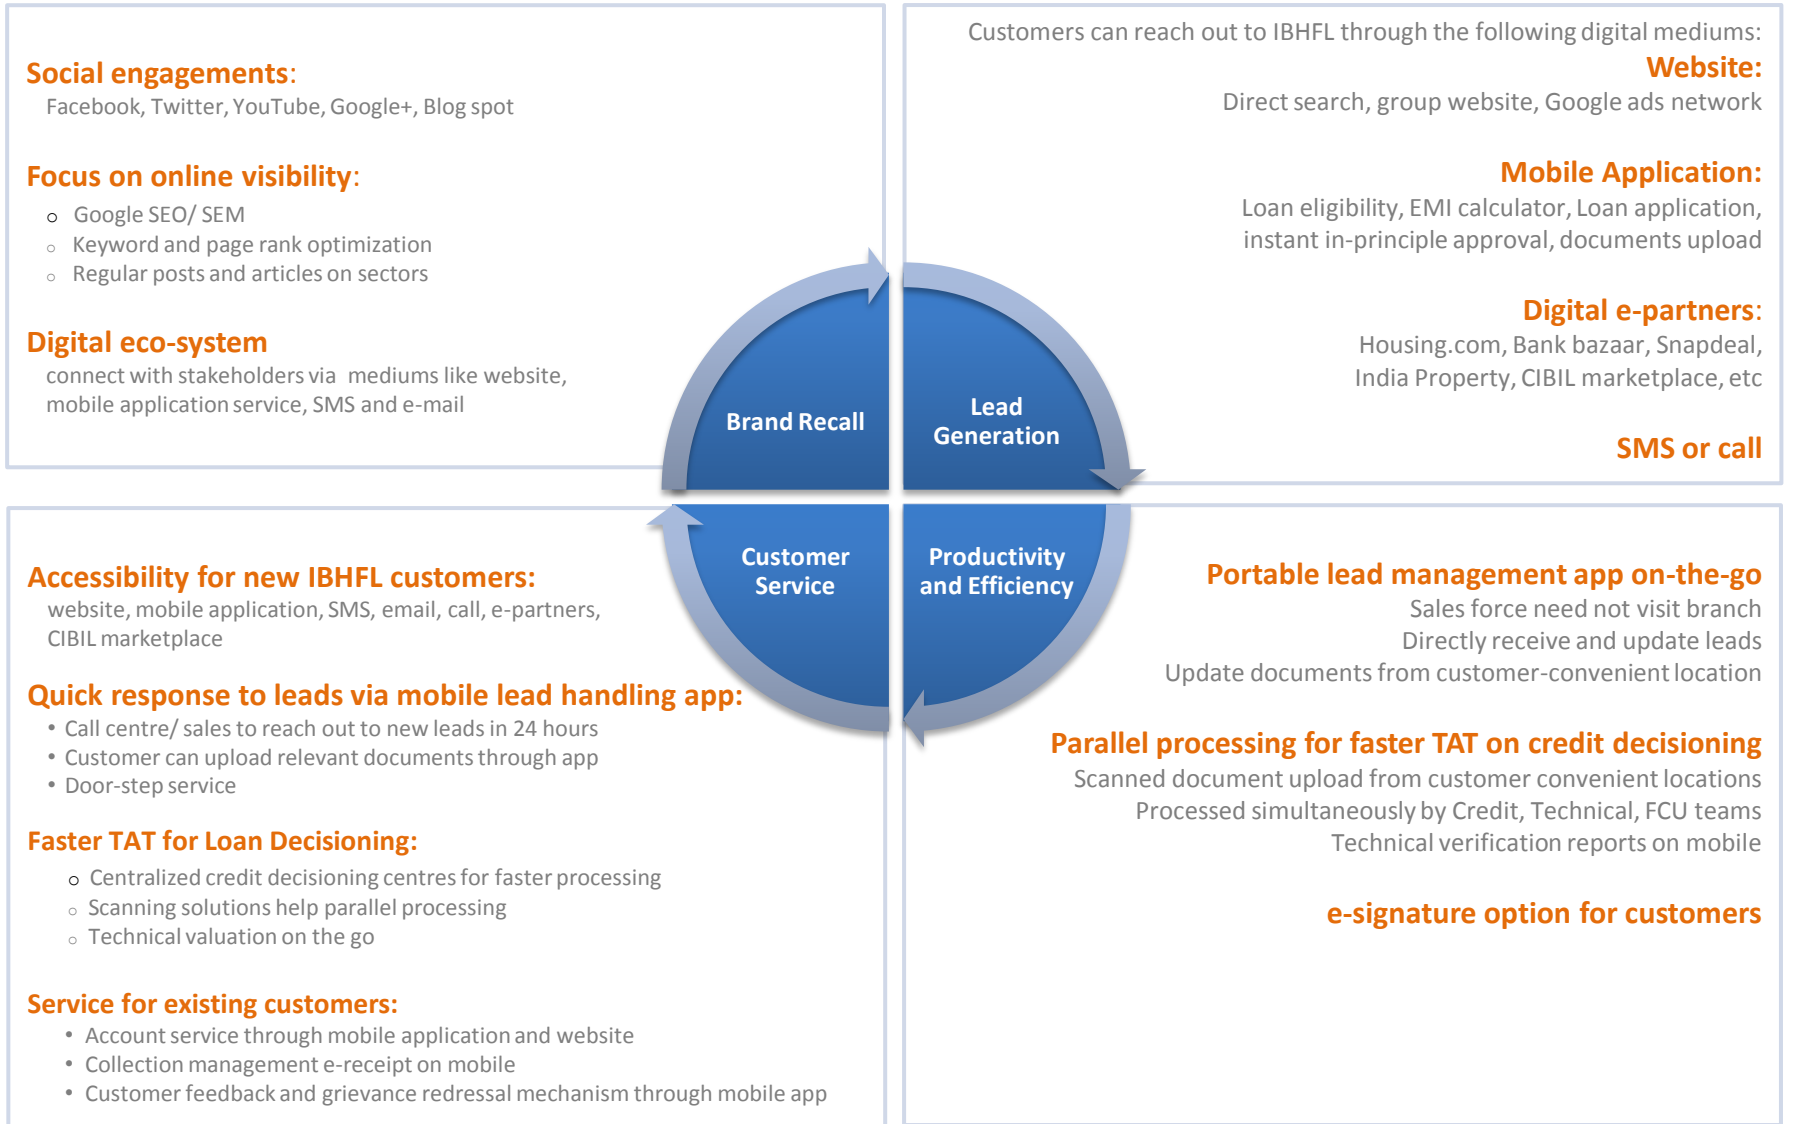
Social engagements:
Facebook, Twitter, YouTube, Google+, Blog spot

Focus on online visibility:
- Google SEO/ SEM
- Keyword and page rank optimization
- Regular posts and articles on sectors

Digital eco-system
connect with stakeholders via mediums like website, mobile application service, SMS and e-mail

Customers can reach out to IBHFL through the following digital mediums:
Website:
Direct search, group website, Google ads network

Mobile Application:
Loan eligibility, EMI calculator, Loan application, instant in-principle approval, documents upload

Digital e-partners:
Housing.com, Bank bazaar, Snapdeal, India Property, CIBIL marketplace, etc

SMS or call

Brand Recall

Lead Generation

Customer Service

Productivity and Efficiency

Accessibility for new IBHFL customers:
website, mobile application, SMS, email, call, e-partners, CIBIL marketplace

Quick response to leads via mobile lead handling app:
- Call centre/ sales to reach out to new leads in 24 hours
- Customer can upload relevant documents through app
- Door-step service

Faster TAT for Loan Decisioning:
- Centralized credit decisioning centres for faster processing
- Scanning solutions help parallel processing
- Technical valuation on the go

Service for existing customers:
- Account service through mobile application and website
- Collection management e-receipt on mobile
- Customer feedback and grievance redressal mechanism through mobile app

Portable lead management app on-the-go
Sales force need not visit branch
Directly receive and update leads
Update documents from customer-convenient location

Parallel processing for faster TAT on credit decisioning
Scanned document upload from customer convenient locations
Processed simultaneously by Credit, Technical, FCU teams
Technical verification reports on mobile

e-signature option for customers